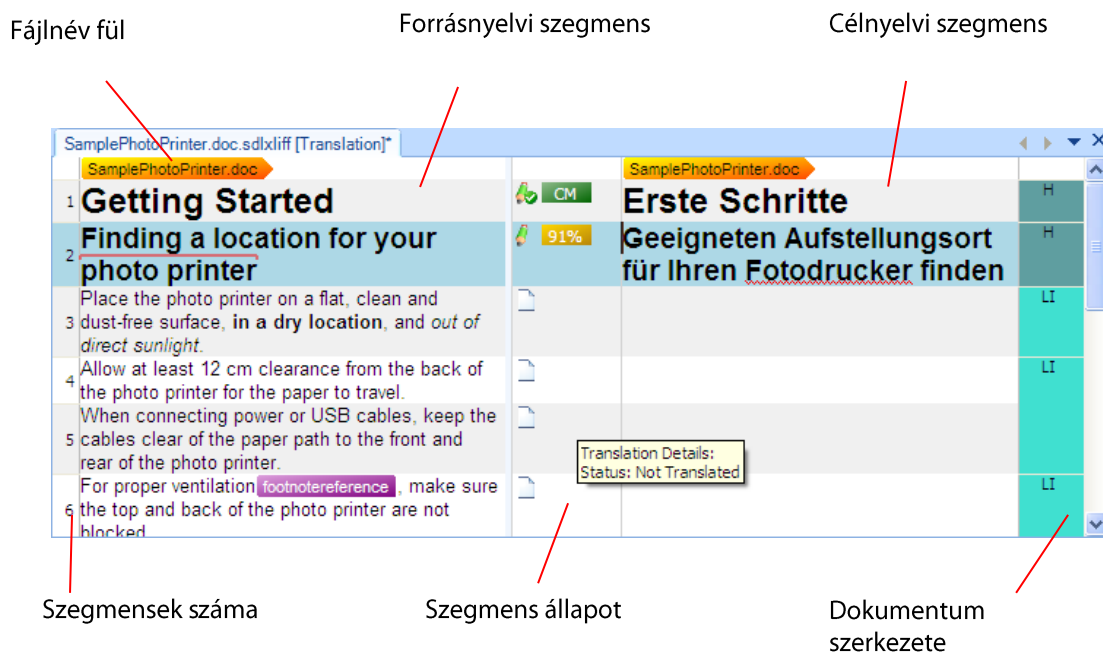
Fájlnév fül

Forrásnyelvi szegmens

Célnyelvi szegmens

SamplePhotoPrinter.doc.sdlxliff [Translation]*

SamplePhotoPrinter.doc

SamplePhotoPrinter.doc

| | | | | |
|---|---|---|---|---|
| 1 | Getting Started | CM | Erste Schritte | H |
| 2 | Finding a location for your photo printer | 91% | Geeigneten Aufstellungsort für Ihren Fotodrucker finden | H |
| 3 | Place the photo printer on a flat, clean and dust-free surface, **in a dry location**, and *out of direct sunlight*. | | | LI |
| 4 | Allow at least 12 cm clearance from the back of the photo printer for the paper to travel. | | | LI |
| 5 | When connecting power or USB cables, keep the cables clear of the paper path to the front and rear of the photo printer. | | | |
| 6 | For proper ventilation footnotereference , make sure the top and back of the photo printer are not blocked | | | LI |

Translation Details:
Status: Not Translated

Szegmensek száma

Szegmens állapot

Dokumentum szerkezete